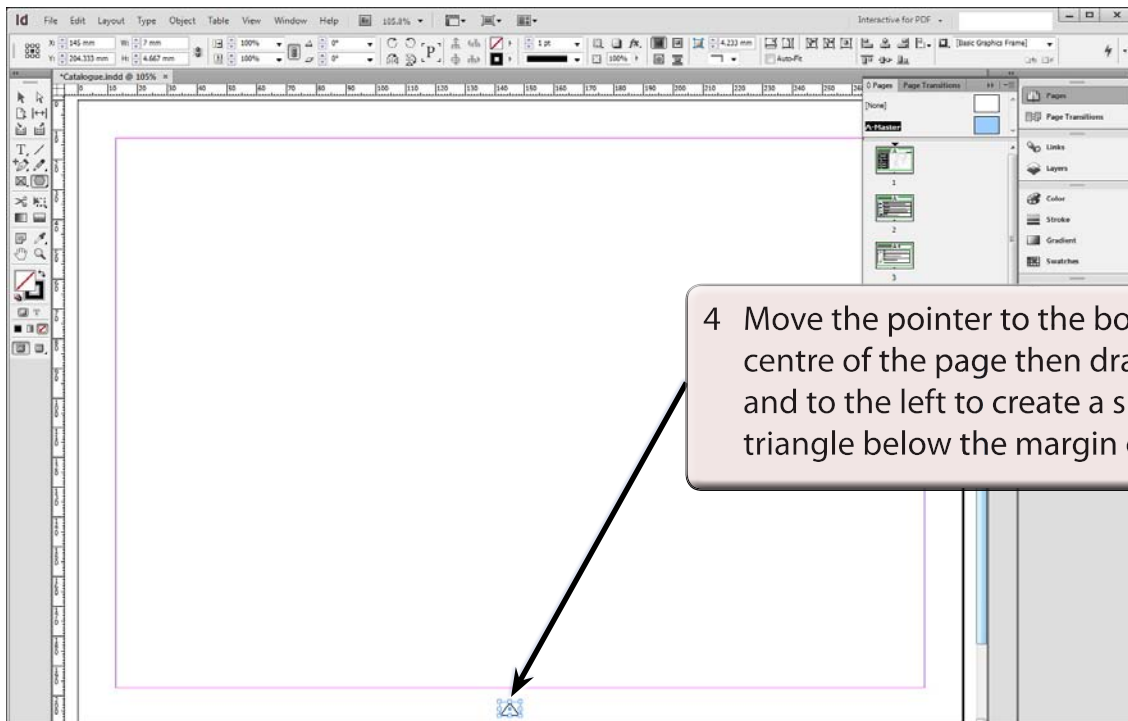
Id File Edit Layout Type Object Table View Window Help Br 105.8% Interactive for PDF

X: 145 mm Y: 204.333 mm W: 7 mm H: 4.667 mm 100% 100% 0° 0° 1 pt 4.233 mm 100% Auto-Fit [Basic Graphics Frame]

*Catalogue.indd @ 105% ×

0 Pages Page Transitions
[None]
A-Master
1
2
3

Pages
Page Transitions
Links
Layers
Color
Stroke
Gradient
Swatches

4 Move the pointer to the bo centre of the page then dra and to the left to create a s triangle below the margin